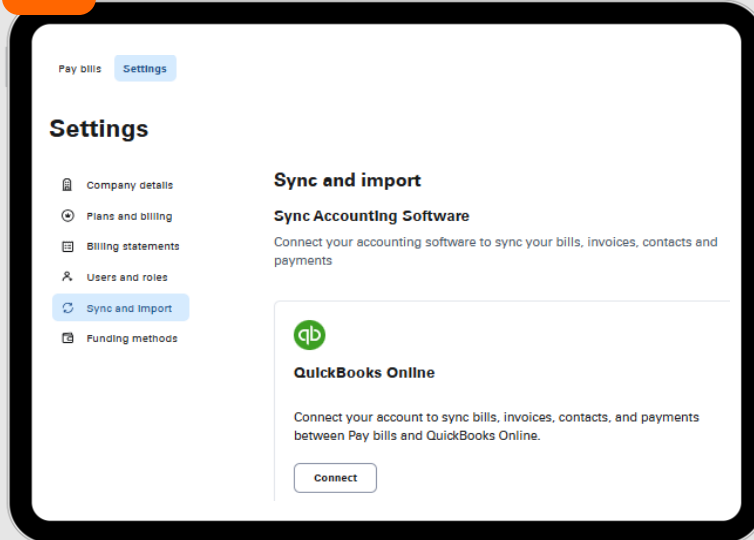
Pay bills Settings

Settings

Company details
Plans and billing
Billing statements
Users and roles
Sync and import
Funding methods

Sync and import

Sync Accounting Software

Connect your accounting software to sync your bills, invoices, contacts and payments

qb

QuickBooks Online

Connect your account to sync bills, invoices, contacts, and payments between Pay bills and QuickBooks Online.

Connect